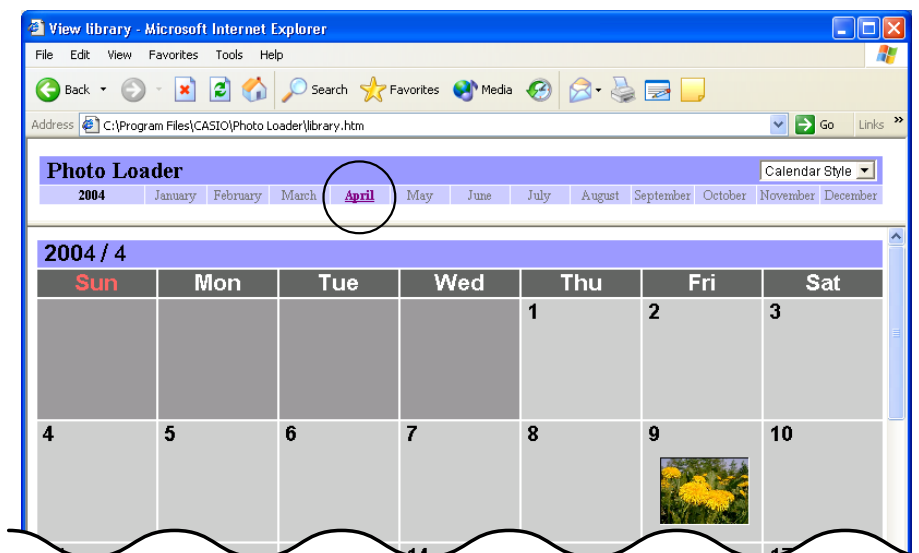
View library - Microsoft Internet Explorer

File Edit View Favorites Tools Help

Back Search Favorites Media

Address C:\Program Files\CASIO\Photo Loader\library.htm Go Links »

Photo Loader

Calendar Style

2004 January February March April May June July August September October November December

2004 / 4

| Sun | Mon | Tue | Wed | Thu | Fri | Sat |
|---|---|---|---|---|---|---|
| | | | | 1 | 2 | 3 |
| 4 | 5 | 6 | 7 | 8 | 9 | 10 |